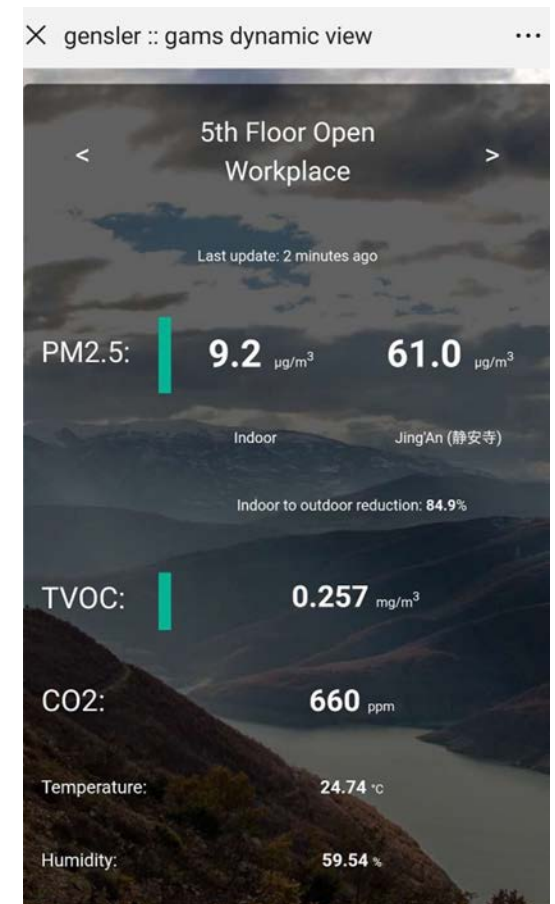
× gensler :: gams dynamic view ···

< 5th Floor Open Workplace >

Last update: 2 minutes ago

PM2.5: 9.2 $\mu g/m^3$ 61.0 $\mu g/m^3$

Indoor Jing'An (静安寺)

Indoor to outdoor reduction: 84.9%

TVOC: 0.257 $mg/m^3$

CO2: 660 ppm

Temperature: 24.74 °C

Humidity: 59.54 %